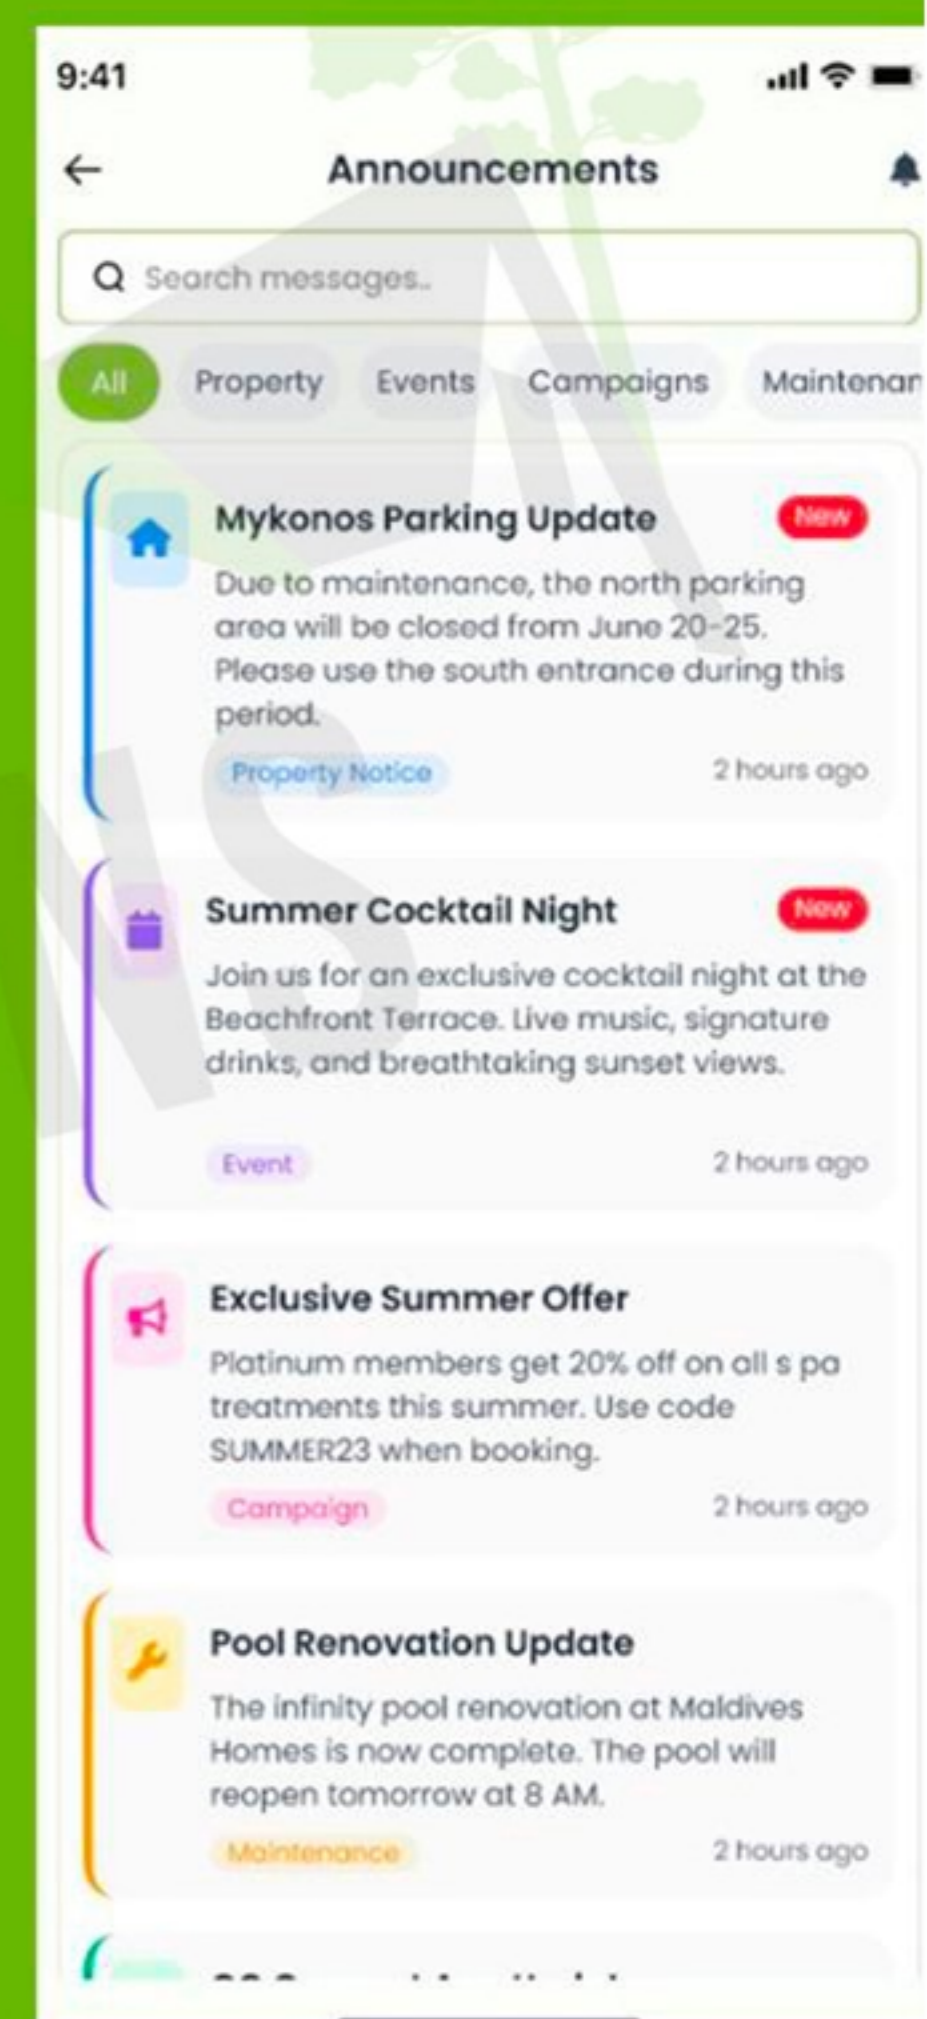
9:41

Announcements

Search messages..

All Property Events Campaigns Maintenan

Mykonos Parking Update New

Due to maintenance, the north parking area will be closed from June 20-25. Please use the south entrance during this period.

Property Notice 2 hours ago

Summer Cocktail Night New

Join us for an exclusive cocktail night at the Beachfront Terrace. Live music, signature drinks, and breathtaking sunset views.

Event 2 hours ago

Exclusive Summer Offer

Platinum members get 20% off on all s pa treatments this summer. Use code SUMMER23 when booking.

Campaign 2 hours ago

Pool Renovation Update

The infinity pool renovation at Maldives Homes is now complete. The pool will reopen tomorrow at 8 AM.

Maintenance 2 hours ago

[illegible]